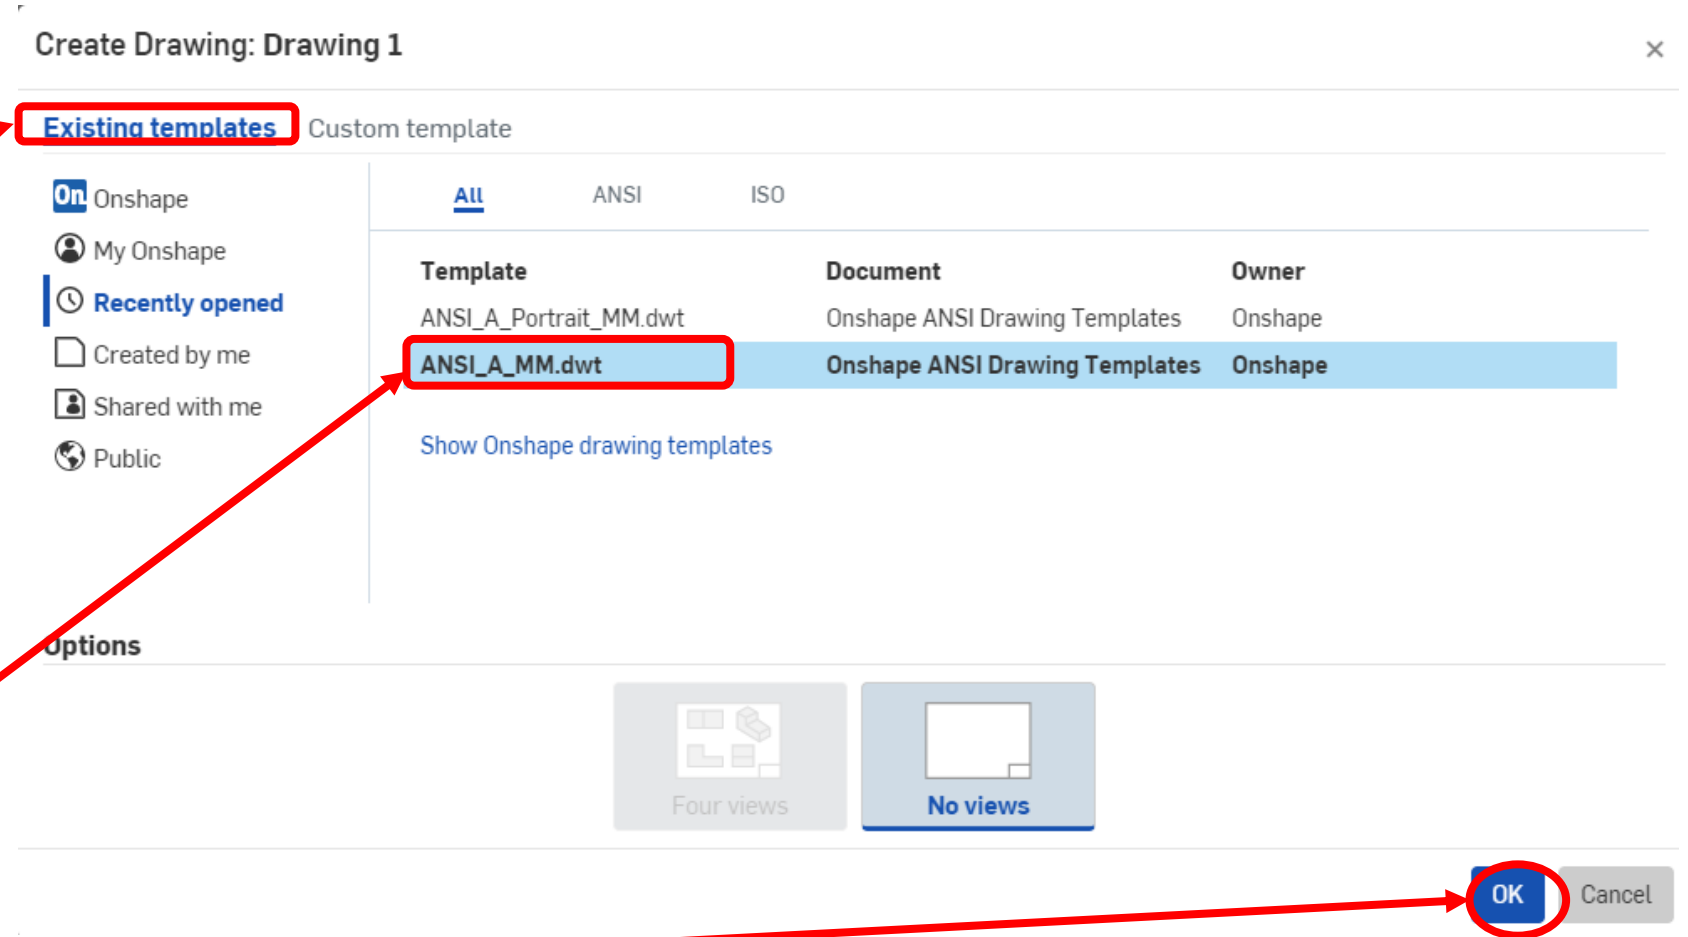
Create Drawing: Drawing 1

×

Existing templates Custom template

On Onshape
My Onshape
Recently opened
Created by me
Shared with me
Public

All ANSI ISO

| Template | Document | Owner |
|---|---|---|
| ANSI_A_Portrait_MM.dwt | Onshape ANSI Drawing Templates | Onshape |
| ANSI_A_MM.dwt | Onshape ANSI Drawing Templates | Onshape |

Show Onshape drawing templates

Options

Four views
No views

OK Cancel